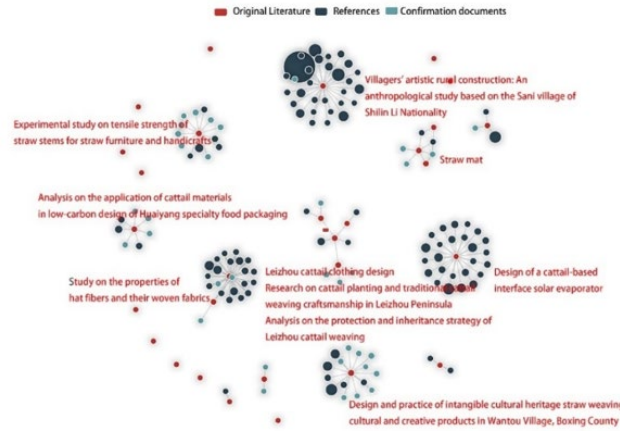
Original Literature References Confirmation documents

Villagers' artistic rural construction: An anthropological study based on the Sani village of Shilin Li Nationality

Experimental study on tensile strength of straw stems for straw furniture and handicrafts

Straw mat

Analysis on the application of cattail materials in low-carbon design of Huaiyang specialty food packaging

Study on the properties of hat fibers and their woven fabrics

Leizhou cattail clothing design

Research on cattail planting and traditional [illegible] weaving craftsmanship in Leizhou Peninsula

Analysis on the protection and inheritance strategy of Leizhou cattail weaving

Design of a cattail-based interface solar evaporator

Design and practice of intangible cultural heritage straw weaving cultural and creative products in Wantou Village, Boxing County